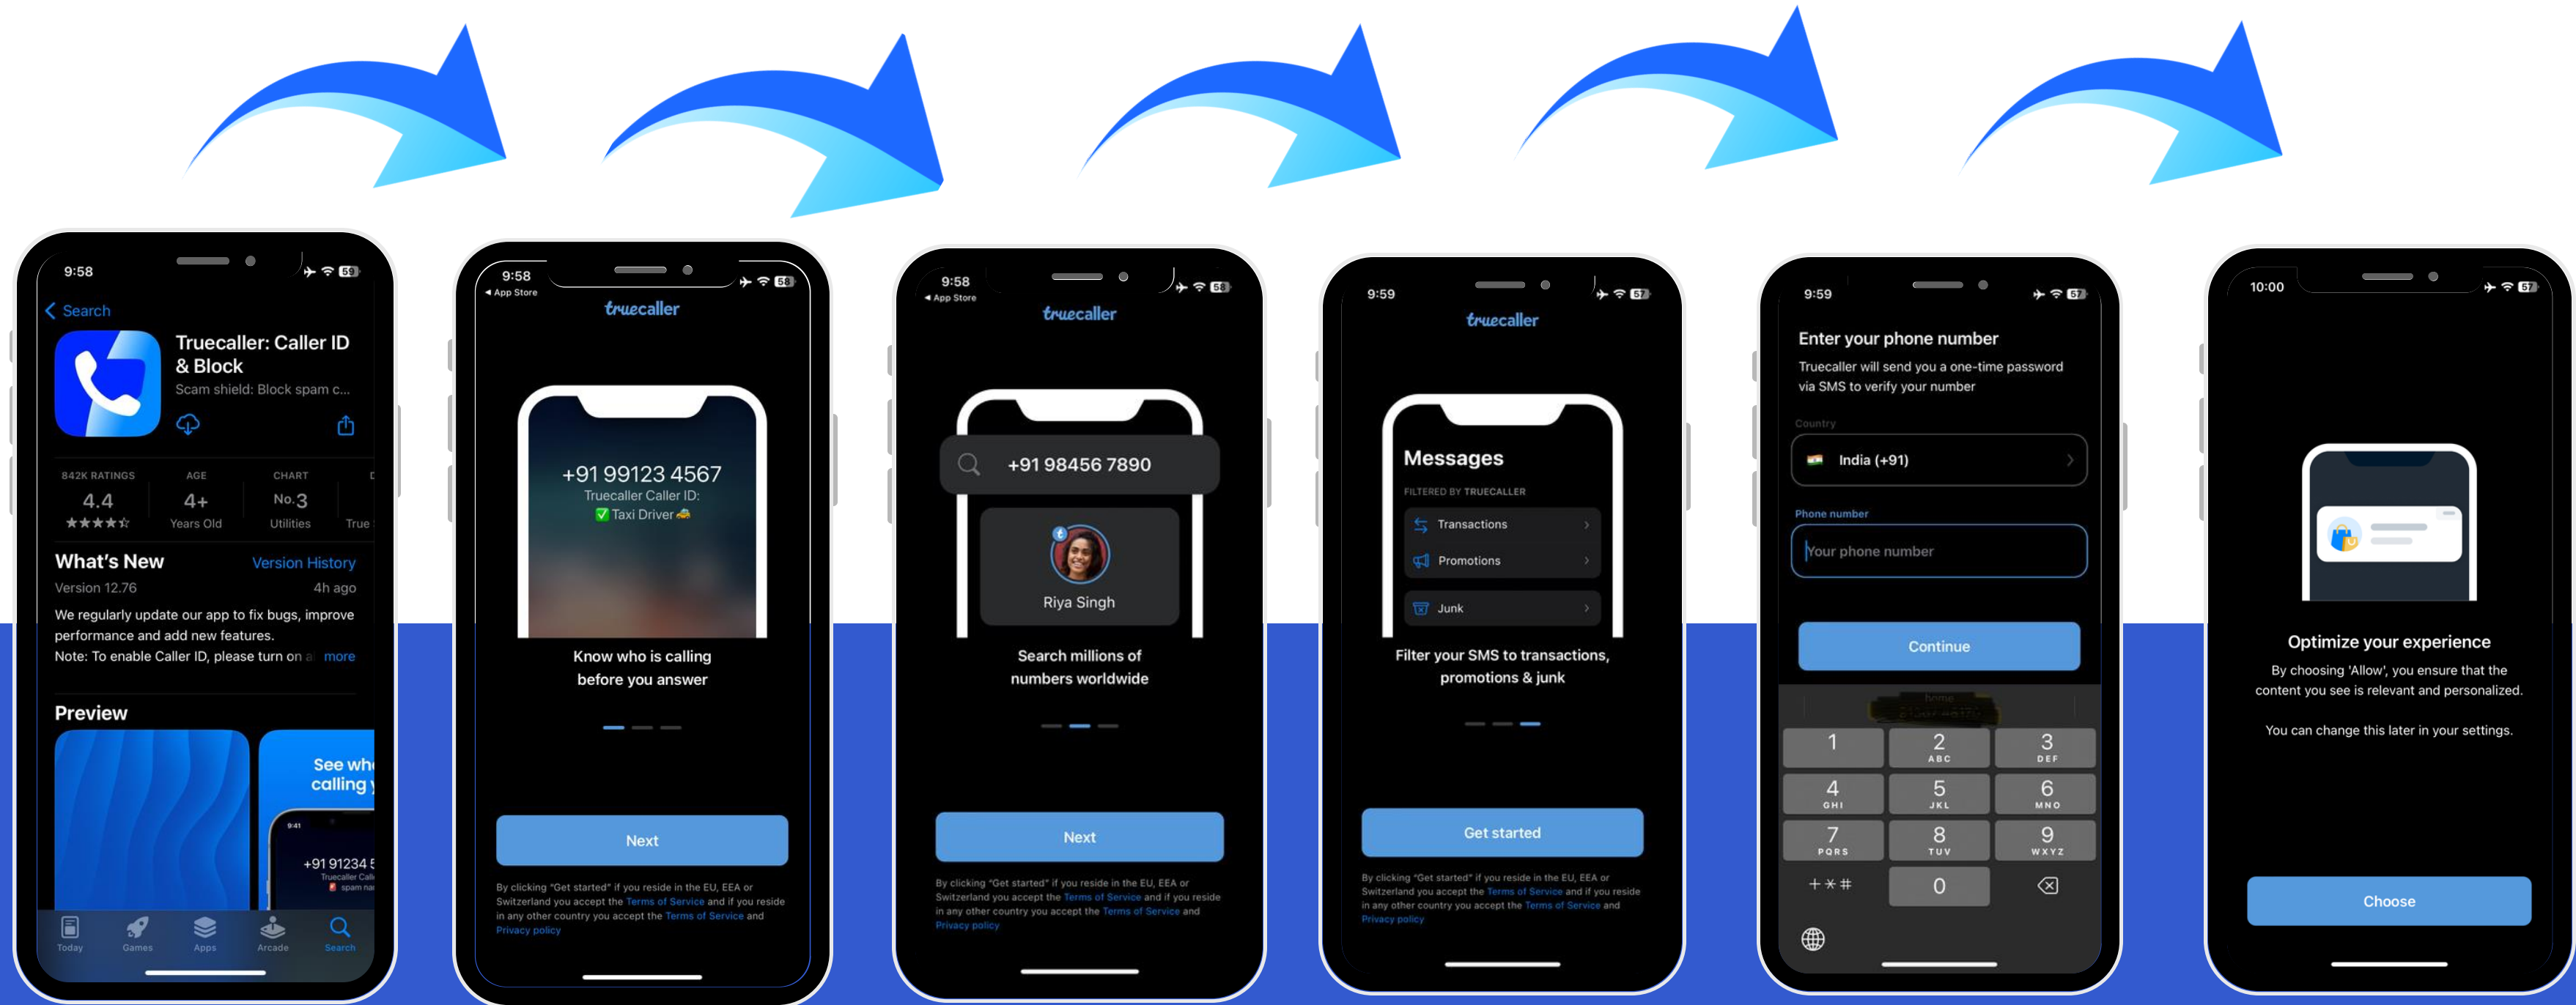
9:58
Search
Truecaller: Caller ID & Block
Scam shield: Block spam c...
842K RATINGS
4.4
★★★★☆
AGE
4+
Years Old
CHART
No. 3
Utilities
True
What's New
Version History
Version 12.76
4h ago
We regularly update our app to fix bugs, improve performance and add new features.
Note: To enable Caller ID, please turn on a more
Preview
See wh calling
+91 91234 5
Today
Games
Apps
Arcade
Search

9:58
App Store
truecaller
+91 99123 4567
Truecaller Caller ID:
✅ Taxi Driver
Know who is calling before you answer
Next
By clicking "Get started" if you reside in the EU, EEA or Switzerland you accept the Terms of Service and if you reside in any other country you accept the Terms of Service and Privacy policy

9:58
App Store
truecaller
+91 98456 7890
Riya Singh
Search millions of numbers worldwide
Next
By clicking "Get started" if you reside in the EU, EEA or Switzerland you accept the Terms of Service and if you reside in any other country you accept the Terms of Service and Privacy policy

9:59
truecaller
Messages
FILTERED BY TRUECALLER
Transactions
Promotions
Junk
Filter your SMS to transactions, promotions & junk
Get started
By clicking "Get started" if you reside in the EU, EEA or Switzerland you accept the Terms of Service and if you reside in any other country you accept the Terms of Service and Privacy policy

9:59
Enter your phone number
Truecaller will send you a one-time password via SMS to verify your number
Country
India (+91)
Phone number
Your phone number
Continue
1
2 ABC
3 DEF
4 GHI
5 JKL
6 MNO
7 PQRS
8 TUV
9 WXYZ
+ * #
0

10:00
Optimize your experience
By choosing 'Allow', you ensure that the content you see is relevant and personalized.
You can change this later in your settings.
Choose